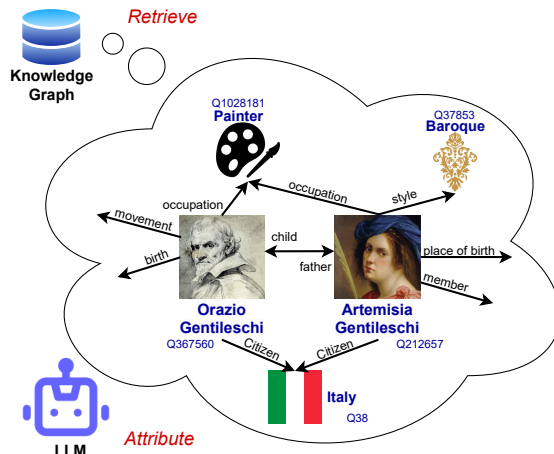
Retrieve

Knowledge Graph

Q1028181
Painter

Q37853
Baroque

occupation

occupation

style

movement

child

birth

father

place of birth

member

Orazio Gentileschi
Q367560

Artemisia Gentileschi
Q212657

Citizen

Citizen

Italy
Q38

LLM

Attribute